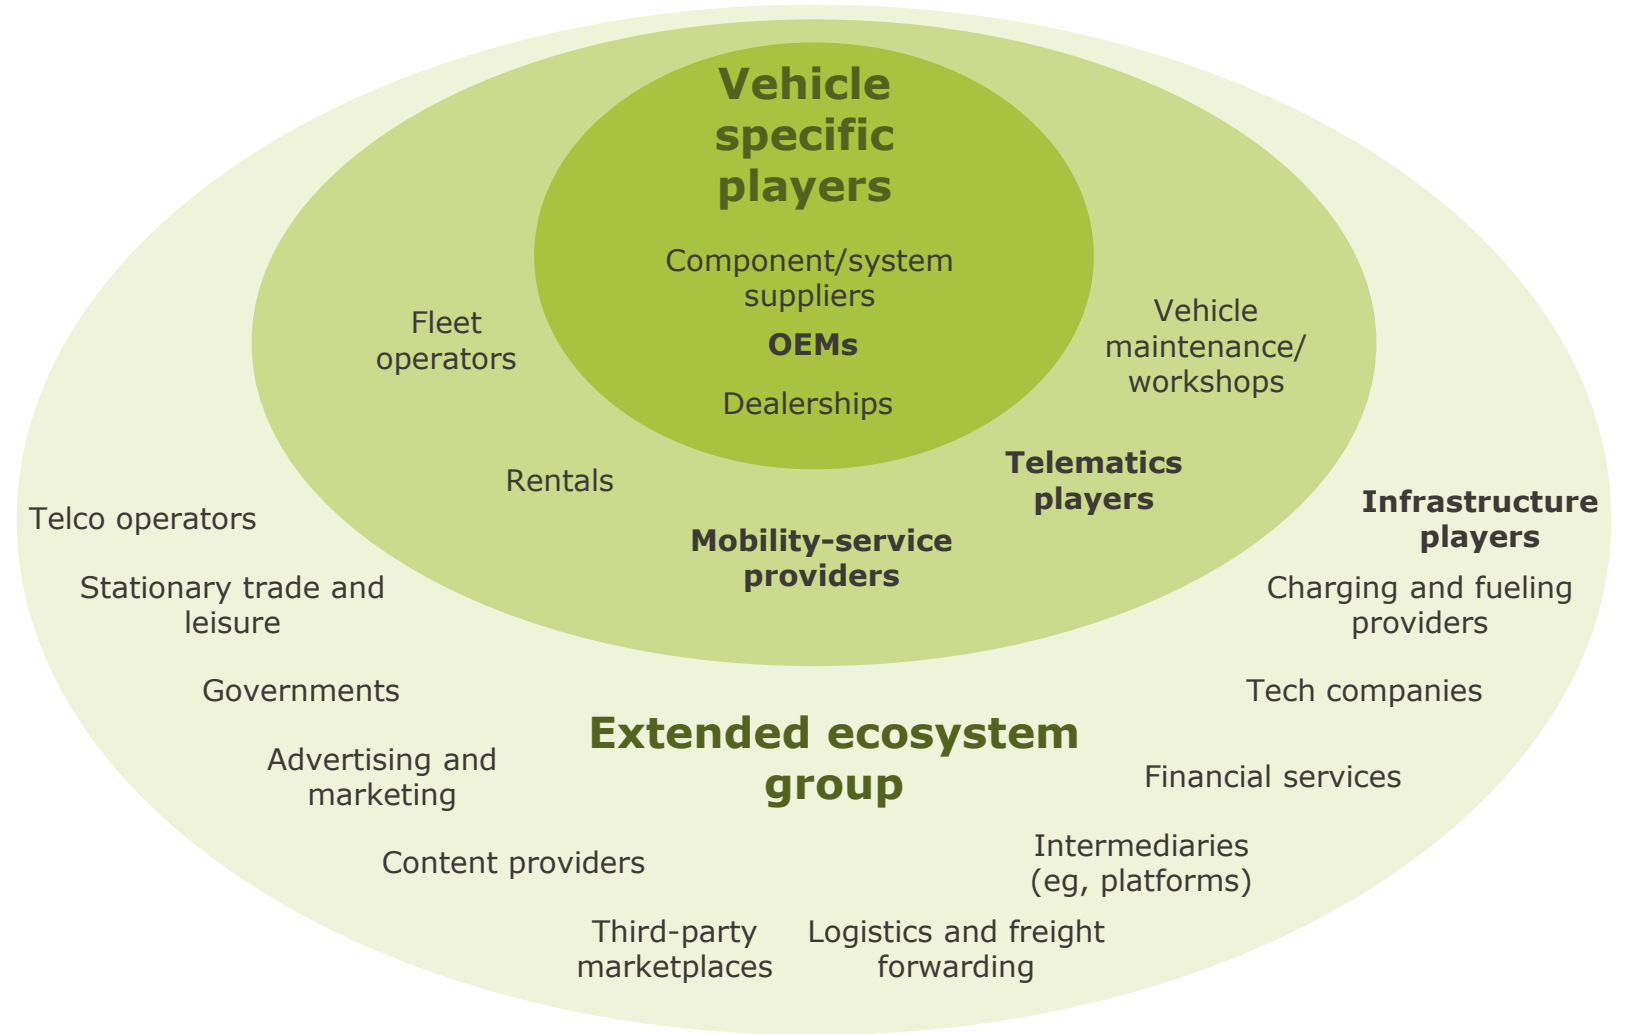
Vehicle specific players

Component/system suppliers

OEMs

Dealerships

Fleet operators

Vehicle maintenance/ workshops

Rentals

Telematics players

Mobility-service providers

Telco operators

Infrastructure players

Stationary trade and leisure

Charging and fueling providers

Governments

Tech companies

Extended ecosystem group

Advertising and marketing

Financial services

Content providers

Intermediaries (eg, platforms)

Third-party marketplaces

Logistics and freight forwarding